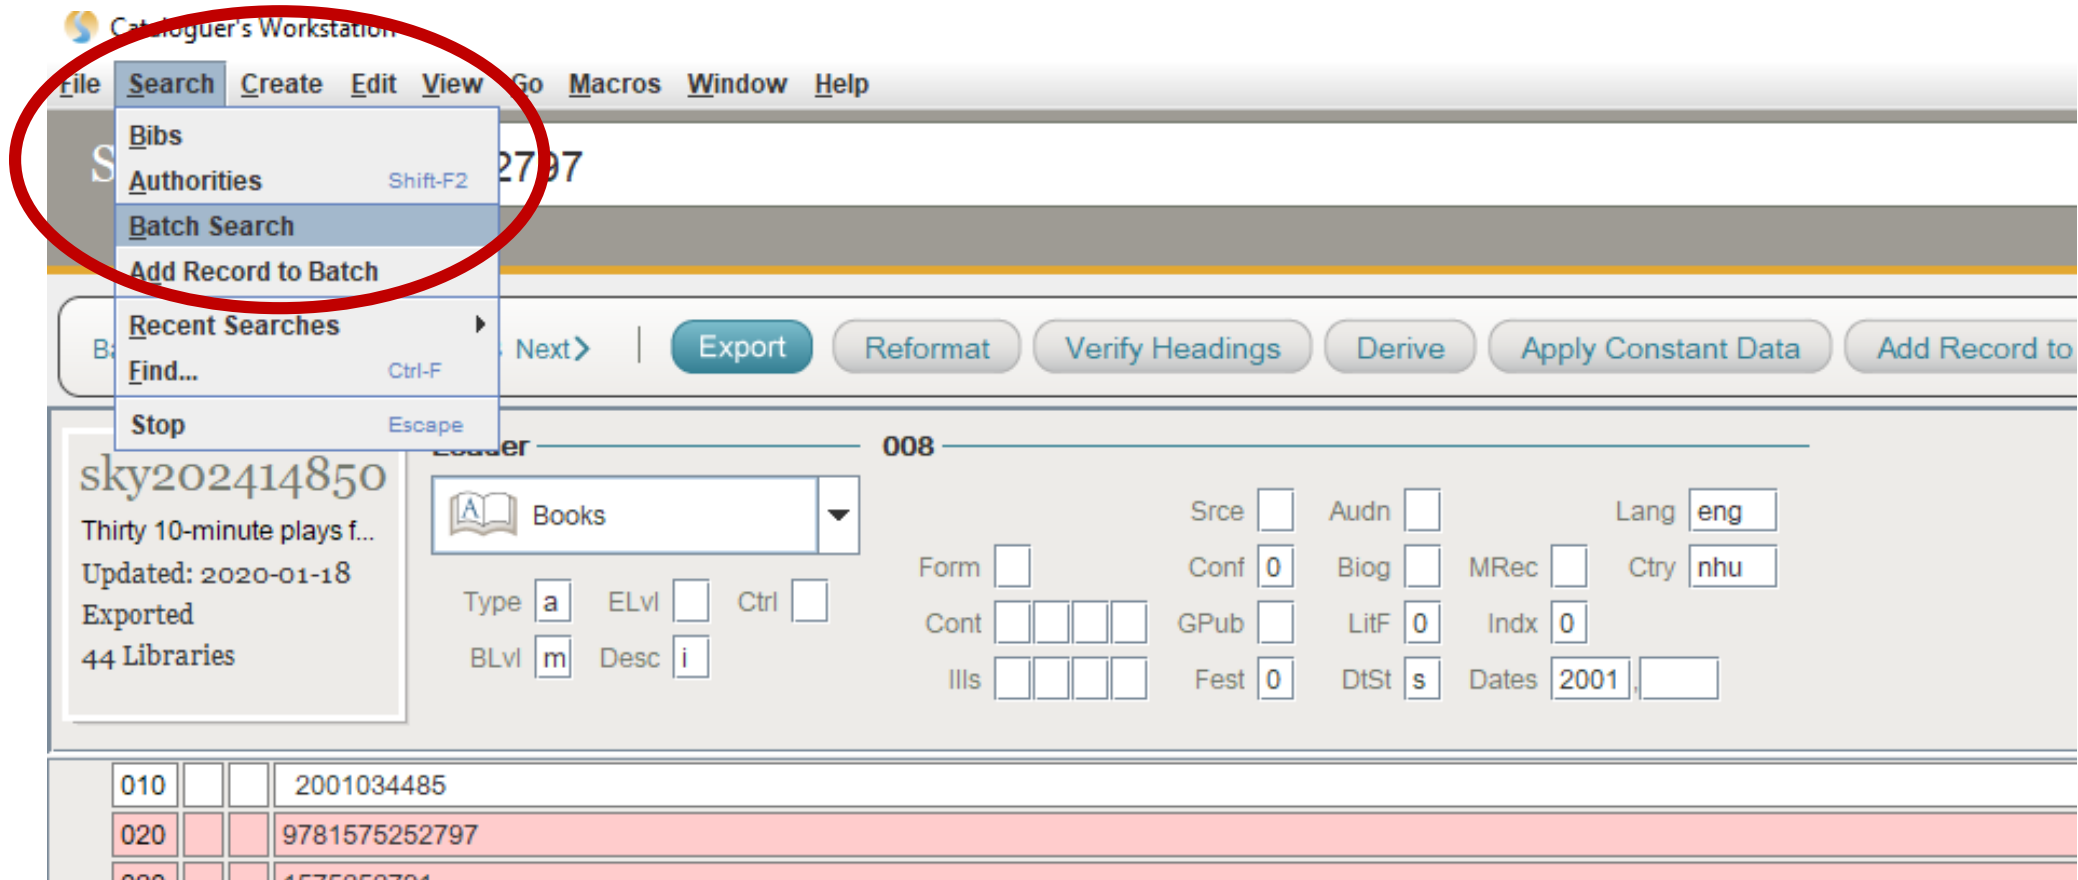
Cataloguer's Workstation

File Search Create Edit View Go Macros Window Help

Bibs
Authorities Shift-F2
Batch Search
Add Record to Batch
Recent Searches
Find... Ctrl-F
Stop Escape

S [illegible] 27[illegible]7

B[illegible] Next

Export Reformat Verify Headings Derive Apply Constant Data Add Record to

sky202414850
Thirty 10-minute plays f...
Updated: 2020-01-18
Exported
44 Libraries

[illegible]er

008

Books

Type a ELvl Ctrl
BLvl m Desc i

Srce Audn Lang eng
Form Conf 0 Biog MRec Ctry nhu
Cont GPub LitF 0 Indx 0
Ills Fest 0 DtSt s Dates 2001,

| 010 | | | 2001034485 |
|---|---|---|---|
| 020 | | | 9781575252797 |
| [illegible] | | | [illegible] |